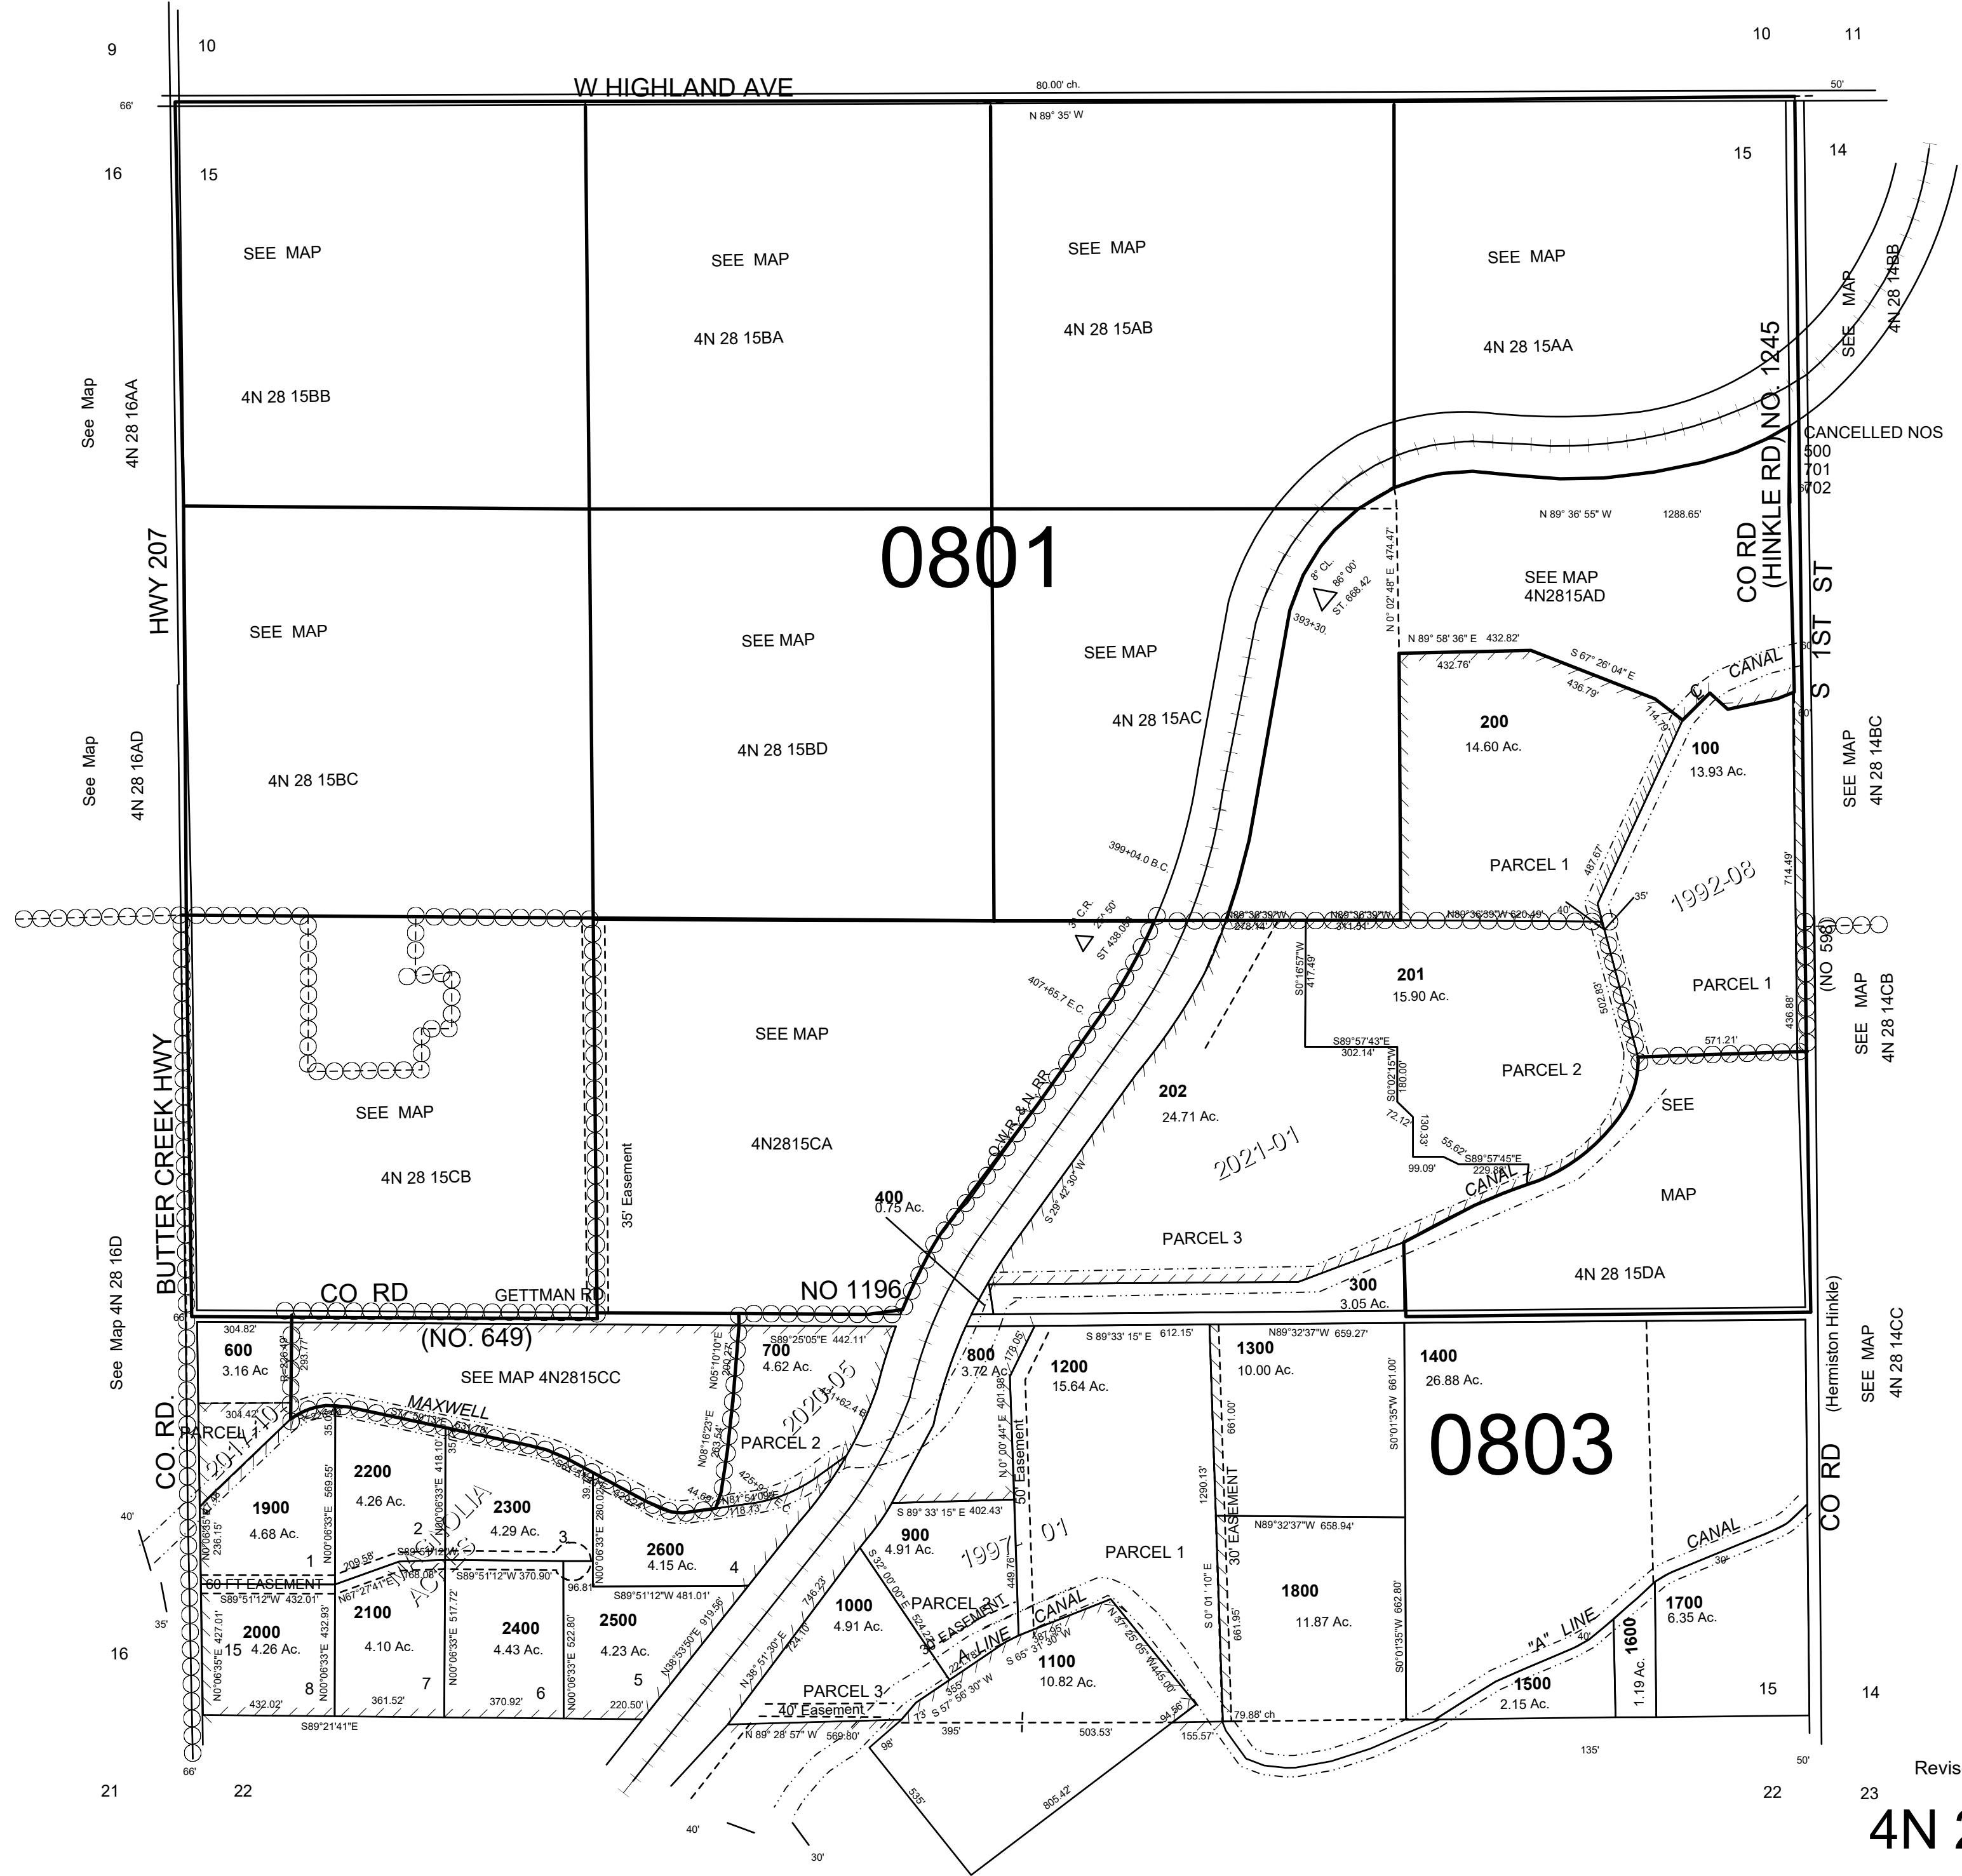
9 10 10 11

W HIGHLAND AVE

80.00' ch.

66' 50'

N 89° 35' W

16 15 15 14

SEE MAP
4N 28 15BB

SEE MAP
4N 28 15BA

SEE MAP
4N 28 15AB

SEE MAP
4N 28 15AA

SEE MAP
4N 28 14BB

See Map
4N 28 16AA

CO RD (HINKLE RD) NO. 1245

CANCELLED NOS
500
701
702

N 89° 36' 55" W 1288.65'

0801

HWY 207

SEE MAP
4N 28 15BC

SEE MAP
4N 28 15BD

SEE MAP
4N 28 15AC

SEE MAP
4N2815AD

8° CL.
86° 00'
ST. 668.42
393+30.

N 0° 02' 48" E 474.47'

N 89° 58' 36" E 432.82'
432.76'
S 67° 26' 04" E
436.79'
114.79'

CANAL

S 1ST ST

See Map
4N 28 16AD

200
14.60 Ac.

100
13.93 Ac.

SEE MAP
4N 28 14BC

399+04.0 B.C.

PARCEL 1

487.67'

714.49'

1992-08

35'

40'

N89°36'39"W 278.14'
N89°36'39"W 341.84'
N89°36'39"W 620.49'

S0°16'57"W 417.49'

201
15.90 Ac.

PARCEL 1

502.83'

(NO 598)

SEE MAP
4N 28 14CB

407+65.7 E.C.

ST 438.09

SEE MAP
4N2815CA

SEE MAP
4N 28 15CB

35' Easement

O.W.R. & N. RR

S89°57'43"E 302.14'
S0°02'15"W 180.00'

PARCEL 2

436.88'
571.21'

202
24.71 Ac.

72.12'
130.33'
55.62'
99.09'
S89°57'45"E 229.88'

SEE

MAP

2021-01

S 29° 42' 30" W

CANAL

BUTTER CREEK HWY

400
0.75 Ac.

PARCEL 3

4N 28 15DA

300
3.05 Ac.

CO RD GETTMAN RD NO 1196

(NO. 649)

See Map 4N 28 16D

66'

304.82'

600
3.16 Ac

S89°25'05"E 442.11'

700
4.62 Ac.

SEE MAP 4N2815CC

N05°10'10"E 290.27'

800
3.72 Ac.

179.05'

S 89° 33' 15" E 612.15'

1200
15.64 Ac.

1300
10.00 Ac.

N89°32'37"W 659.27'

1400
26.88 Ac.

(Hermiston Hinkle)

SEE MAP
4N 28 14CC

CO. RD.

304.42'

PARCEL 1

2019-10

MAXWELL

2200
4.26 Ac.

N00°06'33"E 569.55'
N00°06'33"E 418.10'

2300
4.29 Ac.

MAGNOLIA ACRES

PARCEL 2

2020-05

N08°16'23"E 233.54'

N0° 00' 44" E 401.98'

50' Easement

661.00'

S0°01'35"W 661.00'

0803

1290.13'

1900
4.68 Ac.

N0°06'35"E 236.15'

40'

1

2

3

2600
4.15 Ac.

4

S 89° 33' 15" E 402.43'

900
4.91 Ac.

1997-01

PARCEL 1

30' EASEMENT

N89°32'37"W 658.94'

CANAL

CO RD

209.58'

S89°51'12"W 370.90'

96.81'

N00°06'33"E 280.02'

S89°51'12"W 481.01'

60 FT EASEMENT

S89°51'12"W 432.01'

N67°27'41"E 168.08'

2000
4.26 Ac.

2100
4.10 Ac.

2400
4.43 Ac.

2500
4.23 Ac.

1000
4.91 Ac.

PARCEL 2

EASEMENT

CANAL

1800
11.87 Ac.

"A" LINE

1700
6.35 Ac.

1600
1.19 Ac.

16

15

N0°06'35"E 427.01'

N00°06'33"E 432.93'

N00°06'33"E 517.72'

N00°06'33"E 522.80'

N38°53'50"E 919.56'

N38°51'30"E 724.10'

746.23'

S 32° 00' 00" E 524.27'

"A" LINE

S 65° 31' 30" W 487.65'

N 87° 25' 05" W 445.00'

1100
10.82 Ac.

S 0° 01' 10" E 661.95'

S0°01'35"W 662.80'

1500
2.15 Ac.

35'

8

7

6

5

PARCEL 3

40' Easement

432.02'

361.52'

370.92'

220.50'

S89°21'41"E

N 89° 28' 57" W 569.80'

73' S 57° 56' 30" W

395'

503.53'

94.56'

155.57'

79.88' ch

135'

15

14

66'

98'

535'

805.42'

40'

30'

50'

21 22 22 23

Revis

4N 2